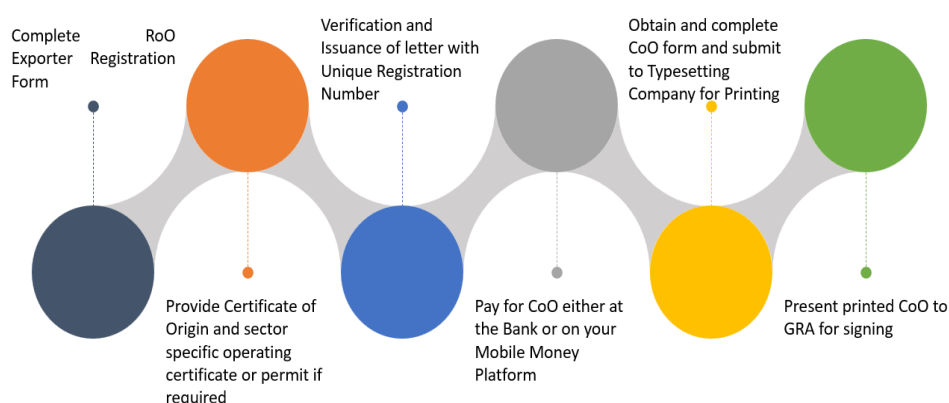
Complete RoO Exporter Registration Form

Provide Certificate of Origin and sector specific operating certificate or permit if required

Verification and Issuance of letter with Unique Registration Number

Pay for CoO either at the Bank or on your Mobile Money Platform

Obtain and complete CoO form and submit to Typesetting Company for Printing

Present printed CoO to GRA for signing